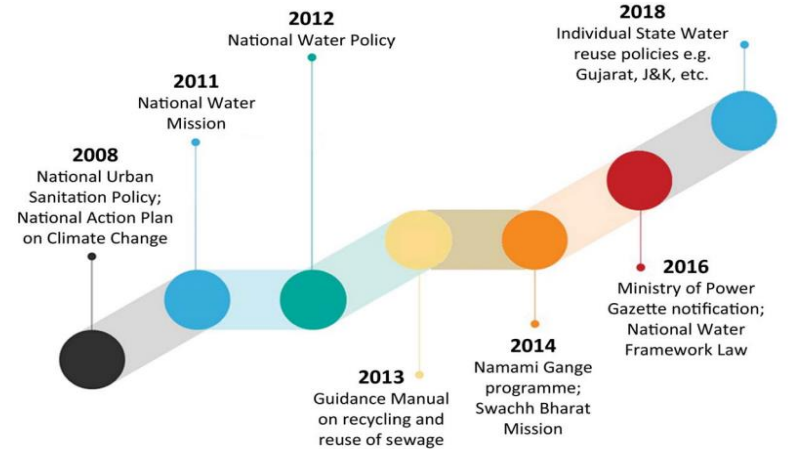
2012
National Water Policy

2018
Individual State Water reuse policies e.g. Gujarat, J&K, etc.

2011
National Water Mission

2008
National Urban Sanitation Policy; National Action Plan on Climate Change

2016
Ministry of Power Gazette notification; National Water Framework Law

2014
Namami Gange programme; Swachh Bharat Mission

2013
Guidance Manual on recycling and reuse of sewage